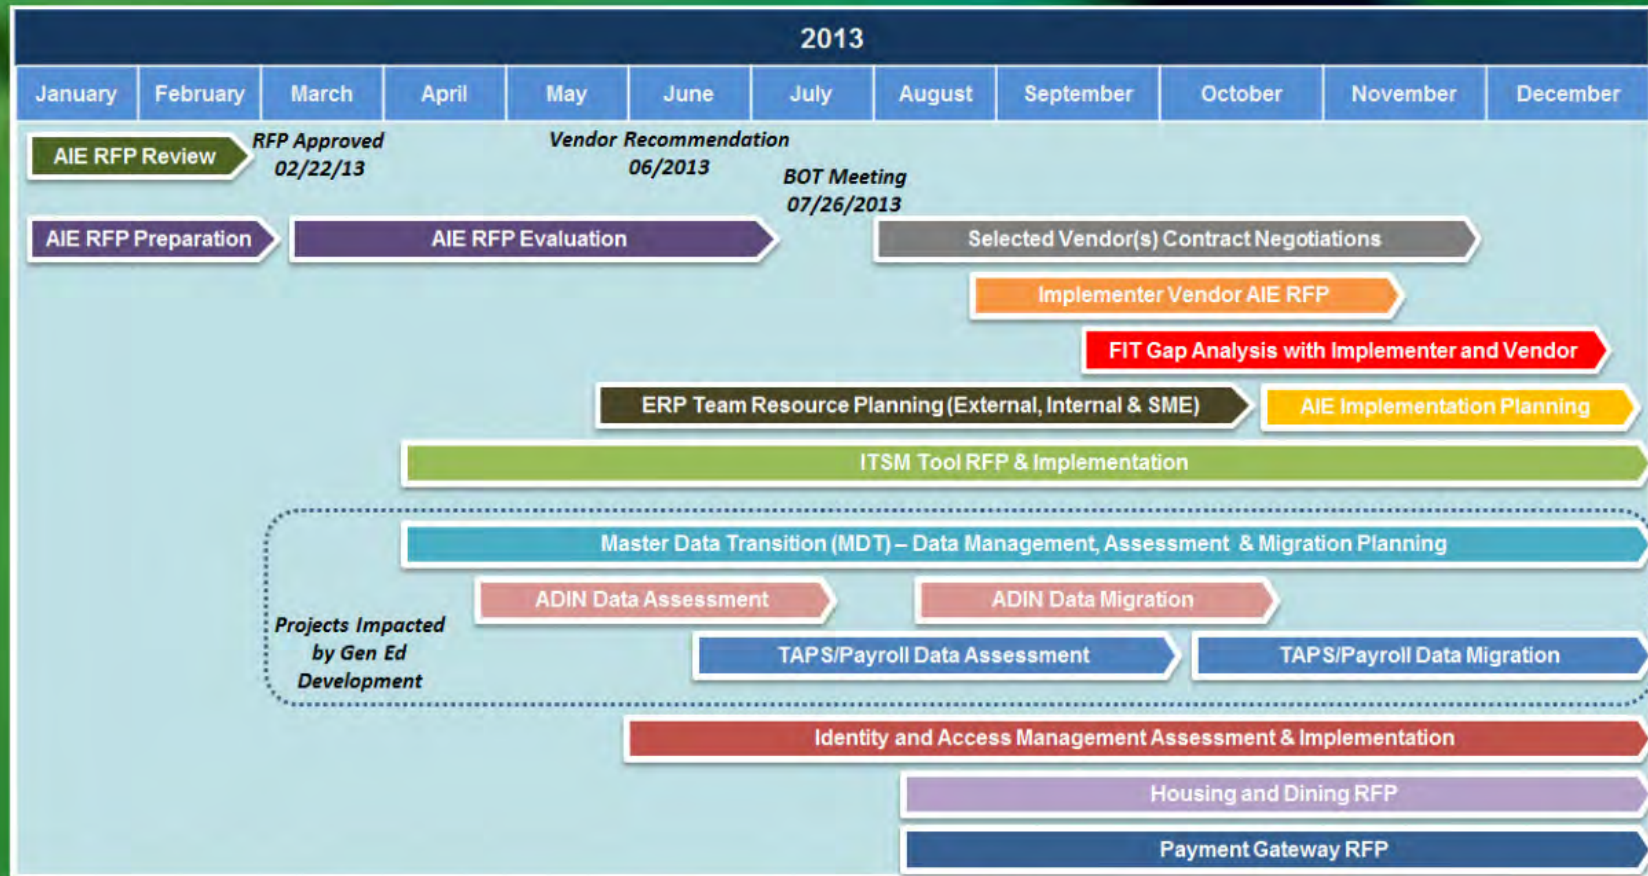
2013

| January | February | March | April | May | June | July | August | September | October | November | December |
|---|---|---|---|---|---|---|---|---|---|---|---|

AIE RFP Review

RFP Approved 02/22/13

Vendor Recommendation 06/2013

BOT Meeting 07/26/2013

AIE RFP Preparation

AIE RFP Evaluation

Selected Vendor(s) Contract Negotiations

Implementer Vendor AIE RFP

FIT Gap Analysis with Implementer and Vendor

ERP Team Resource Planning (External, Internal & SME)

AIE Implementation Planning

ITSM Tool RFP & Implementation

Master Data Transition (MDT) – Data Management, Assessment & Migration Planning

ADIN Data Assessment

ADIN Data Migration

Projects Impacted by Gen Ed Development

TAPS/Payroll Data Assessment

TAPS/Payroll Data Migration

Identity and Access Management Assessment & Implementation

Housing and Dining RFP

Payment Gateway RFP